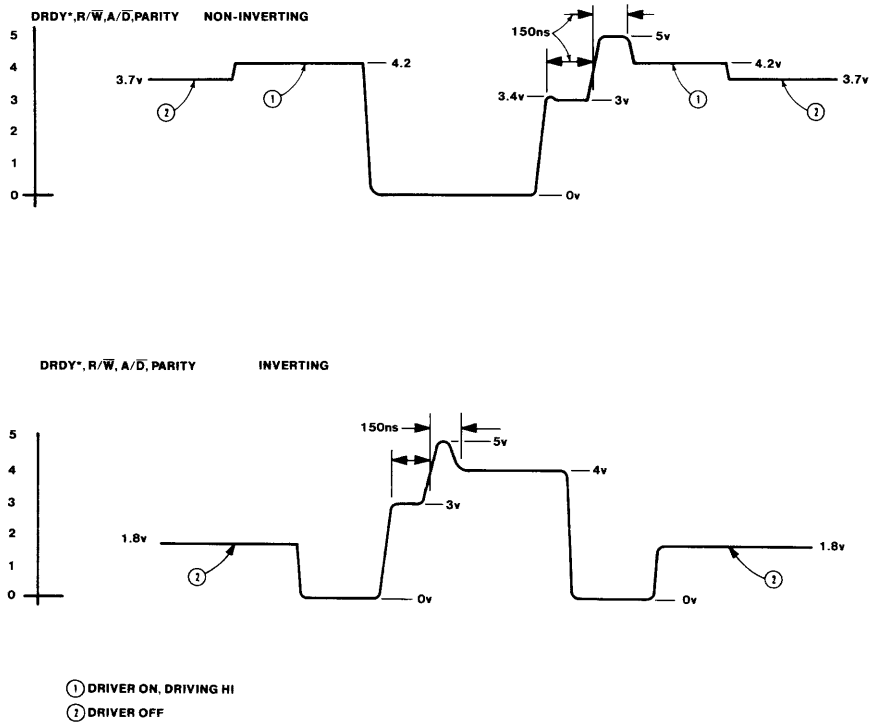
DRDY*, R/$\overline{W}$, A/$\overline{D}$, PARITY NON-INVERTING

5
4
3
2
1
0

3.7v
4.2
150ns
5v
3.4v
3v
4.2v
3.7v
0v
(1)
(2)
(1)
(2)

DRDY*, R/$\overline{W}$, A/$\overline{D}$, PARITY INVERTING

5
4
3
2
1
0

150ns
5v
4v
3v
1.8v
1.8v
0v
0v
(2)
(2)

(1) DRIVER ON, DRIVING HI
(2) DRIVER OFF